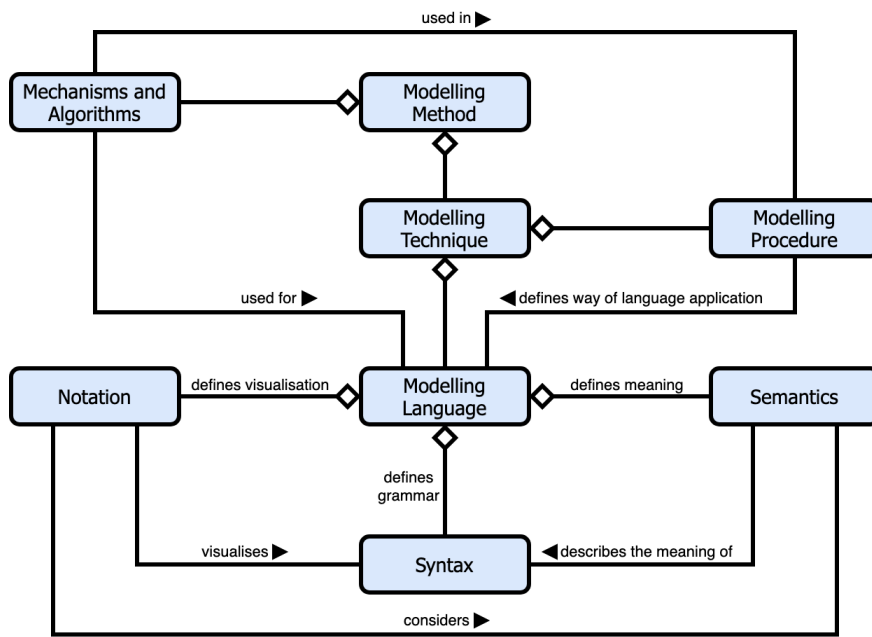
used in ▶

Mechanisms and Algorithms

Modelling Method

Modelling Technique

Modelling Procedure

used for ▶

◀ defines way of language application

Notation

defines visualisation

Modelling Language

defines meaning

Semantics

defines grammar

visualises ▶

Syntax

◀ describes the meaning of

considers ▶